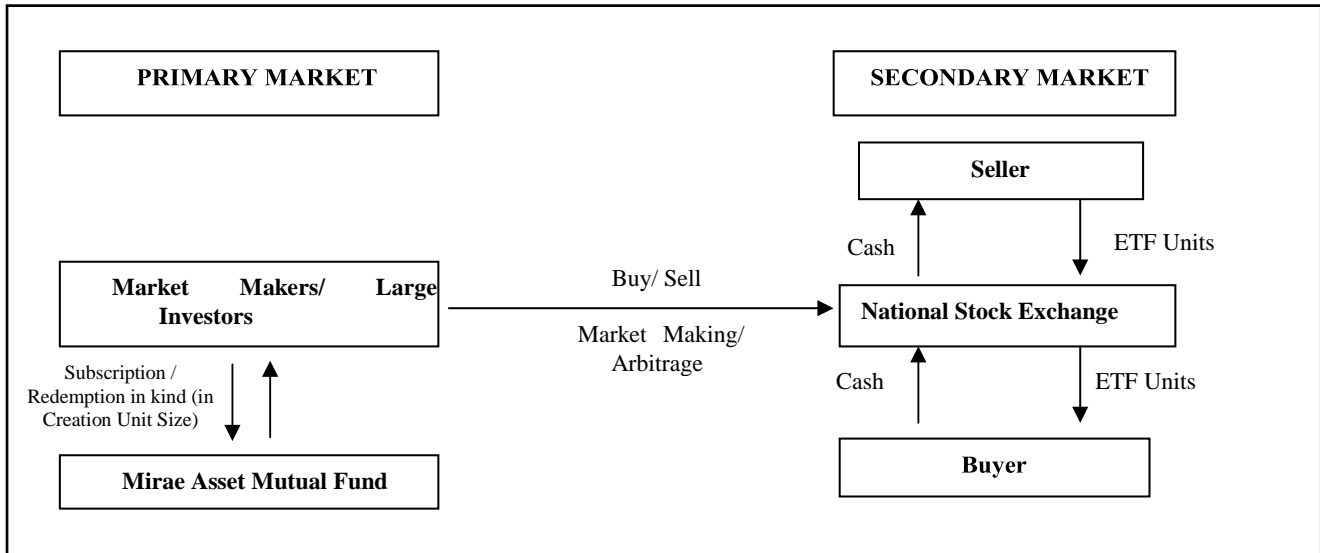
PRIMARY MARKET

SECONDARY MARKET

Seller

Cash

ETF Units

Market Makers/ Large Investors

Buy/ Sell

Market Making/ Arbitrage

National Stock Exchange

Subscription / Redemption in kind (in Creation Unit Size)

Cash

ETF Units

Buyer

Mirae Asset Mutual Fund